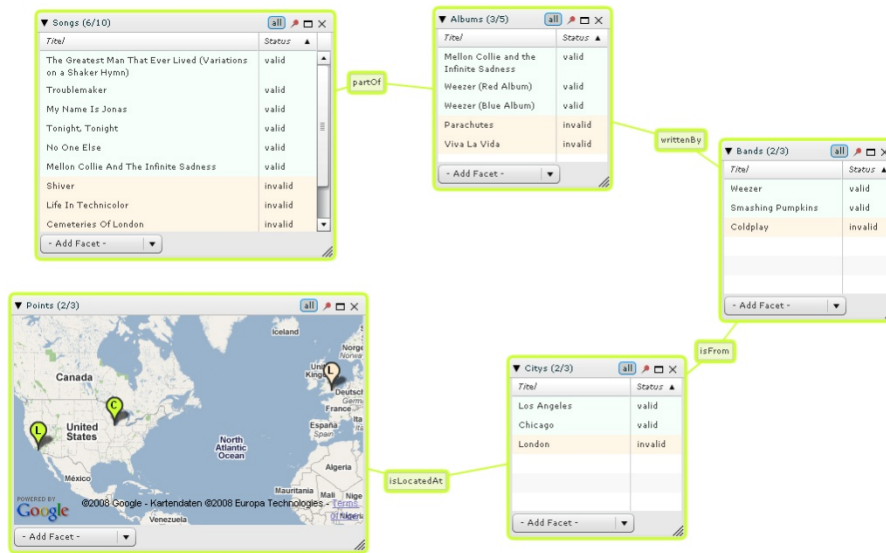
▼ Songs (6/10) all

| Titel | Status ▲ |
|---|---|
| The Greatest Man That Ever Lived (Variations on a Shaker Hymn) | valid |
| Troublemaker | valid |
| My Name Is Jonas | valid |
| Tonight, Tonight | valid |
| No One Else | valid |
| Mellon Collie And The Infinite Sadness | valid |
| Shiver | invalid |
| Life In Technicolor | invalid |
| Cemeteries Of London | invalid |

- Add Facet -

partOf

▼ Albums (3/5) all

| Titel | Status ▲ |
|---|---|
| Mellon Collie and the Infinite Sadness | valid |
| Weezer (Red Album) | valid |
| Weezer (Blue Album) | valid |
| Parachutes | invalid |
| Viva La Vida | invalid |

- Add Facet -

writtenBy

▼ Bands (2/3) all

| Titel | Status ▲ |
|---|---|
| Weezer | valid |
| Smashing Pumpkins | valid |
| Coldplay | invalid |

- Add Facet -

isFrom

▼ Points (2/3) all

Iceland
Norge
Canada
United Kingd
L
C
L
United States
Deutsch
France
España
Spain
North Atlantic Ocean
Algeria
México
Mauritania
Mali
Niger
POWERED BY Google
©2008 Google - Kartendaten ©2008 Europa Technologies - Terms of Use
Venezuela

- Add Facet -

isLocatedAt

▼ Citys (2/3) all

| Titel | Status ▲ |
|---|---|
| Los Angeles | valid |
| Chicago | valid |
| London | invalid |

- Add Facet -